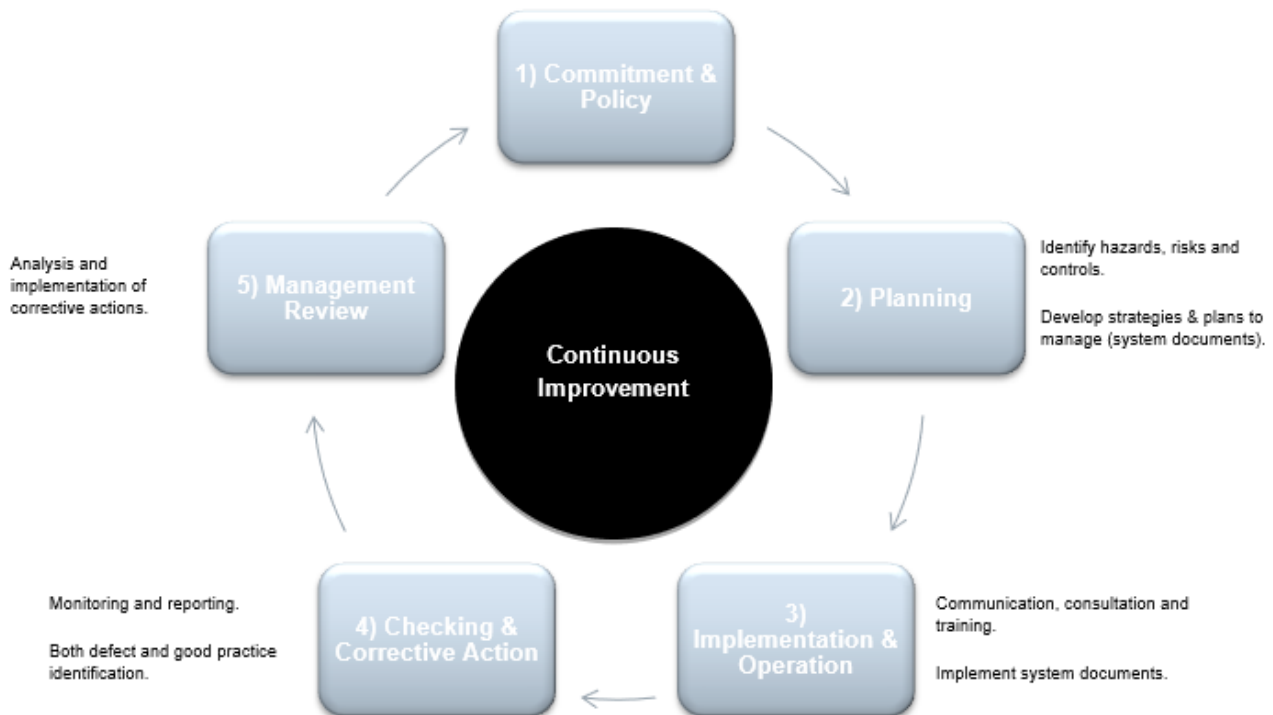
1) Commitment & Policy

Identify hazards, risks and controls.

Develop strategies & plans to manage (system documents).

2) Planning

Analysis and implementation of corrective actions.

5) Management Review

Continuous Improvement

Monitoring and reporting.

Both defect and good practice identification.

4) Checking & Corrective Action

3) Implementation & Operation

Communication, consultation and training.

Implement system documents.